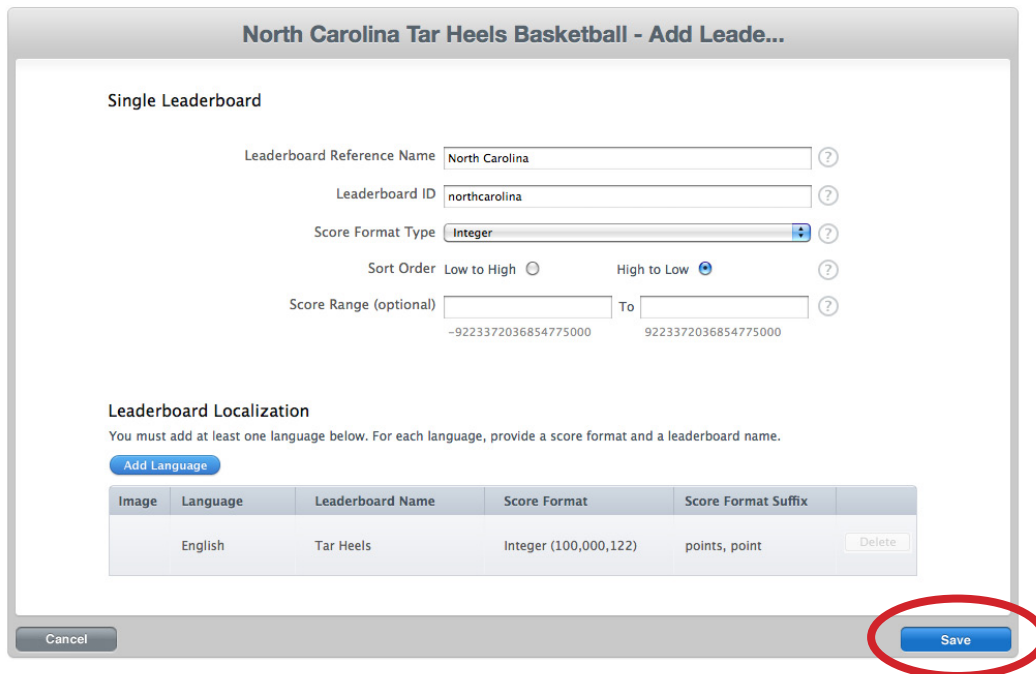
North Carolina Tar Heels Basketball - Add Leade...

Single Leaderboard

Leaderboard Reference Name North Carolina ?

Leaderboard ID northcarolina ?

Score Format Type Integer ?

Sort Order Low to High High to Low ?

Score Range (optional) To ?

-9223372036854775000 9223372036854775000

Leaderboard Localization

You must add at least one language below. For each language, provide a score format and a leaderboard name.

Add Language

| Image | Language | Leaderboard Name | Score Format | Score Format Suffix | |
|---|---|---|---|---|---|
| | English | Tar Heels | Integer (100,000,122) | points, point | Delete |

Cancel

Save